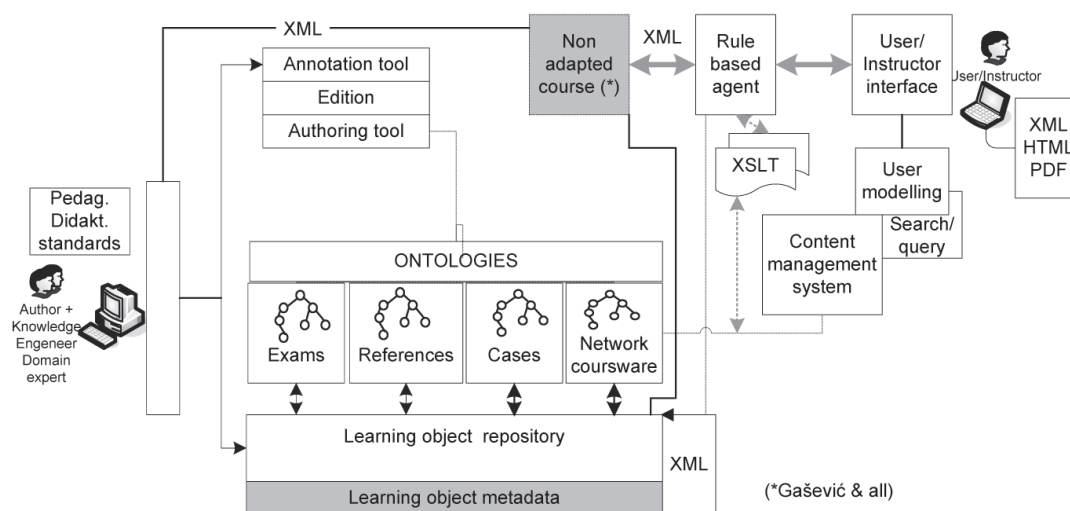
XML

Annotation tool
Edition
Authoring tool

Non adapted course (*)

XML

Rule based agent

User/ Instructor interface

User/Instructor

XML
HTML
PDF

XSLT

User modelling

Search/ query

Content management system

Pedag. Didakt. standards

Author + Knowledge Engeneer Domain expert

ONTOLOGIES

Exams
References
Cases
Network courswware

Learning object repository

Learning object metadata

XML

(*Gašević & all)